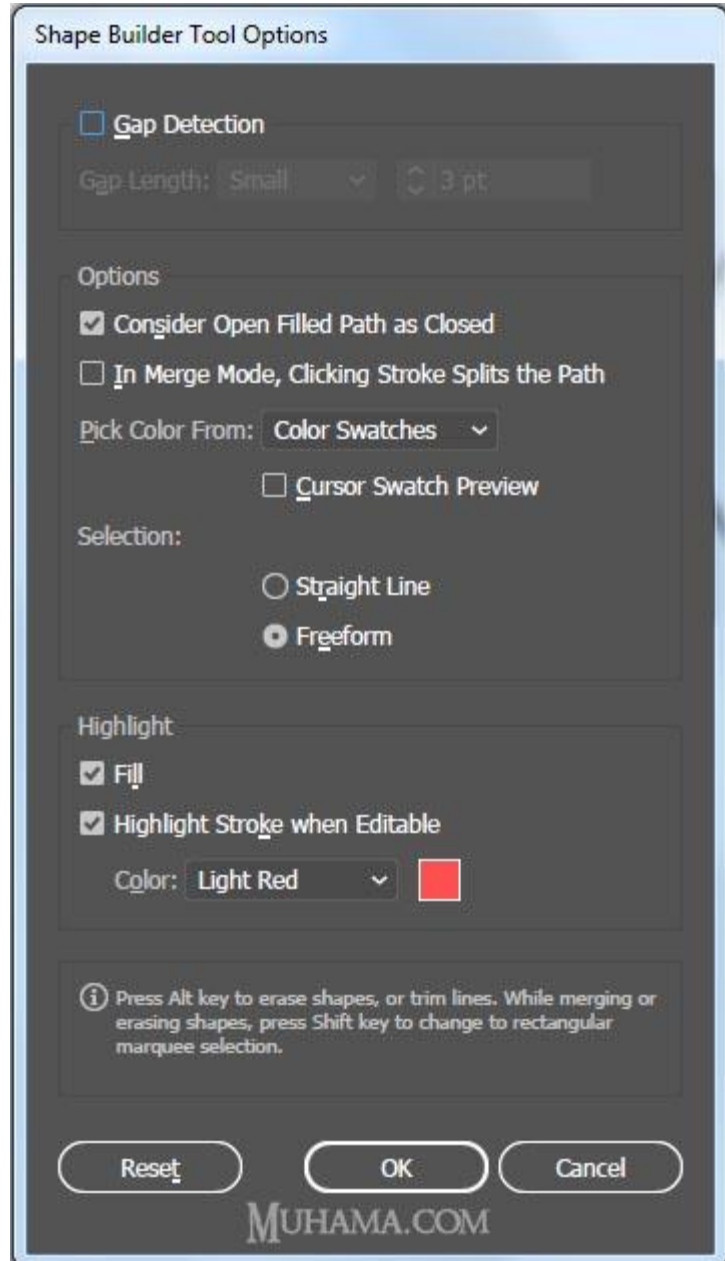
Shape Builder Tool Options

Gap Detection

Gap Length: Small 3 pt

Options

Consider Open Filled Path as Closed

In Merge Mode, Clicking Stroke Splits the Path

Pick Color From: Color Swatches

Cursor Swatch Preview

Selection:

Straight Line

Freeform

Highlight

Fill

Highlight Stroke when Editable

Color: Light Red

Press Alt key to erase shapes, or trim lines. While merging or erasing shapes, press Shift key to change to rectangular marquee selection.

Reset OK Cancel

MUHAMA.COM